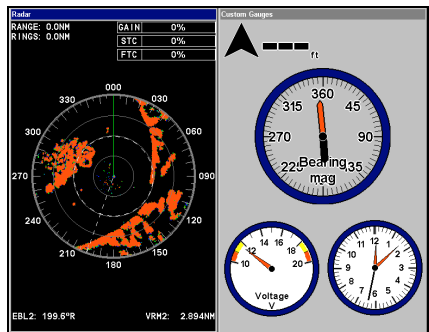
Radar

RANGE: 0.0NM
RINGS: 0.0NM

| GAIN | 0% |
|---|---|
| STC | 0% |
| FTC | 0% |

000
030
060
090
120
150
180
210
240
270
300
330

EBL2: 199.6°R
VRM2: 2.894NM

Custom Gauges

ft

360
45
90
135
225
270
315
Bearing
mag

10
12
14
16
18
20
Voltage
V

12
1
2
3
4
5
6
7
8
9
10
11